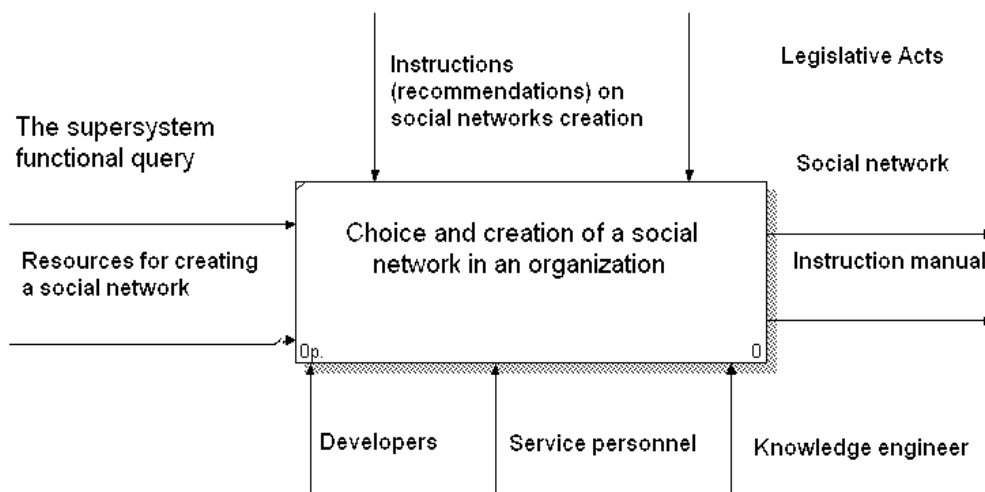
Instructions (recommendations) on social networks creation

Legislative Acts

The supersystem functional query

Social network

Choice and creation of a social network in an organization

Resources for creating a social network

Instruction manual

0p.

0

Developers

Service personnel

Knowledge engineer